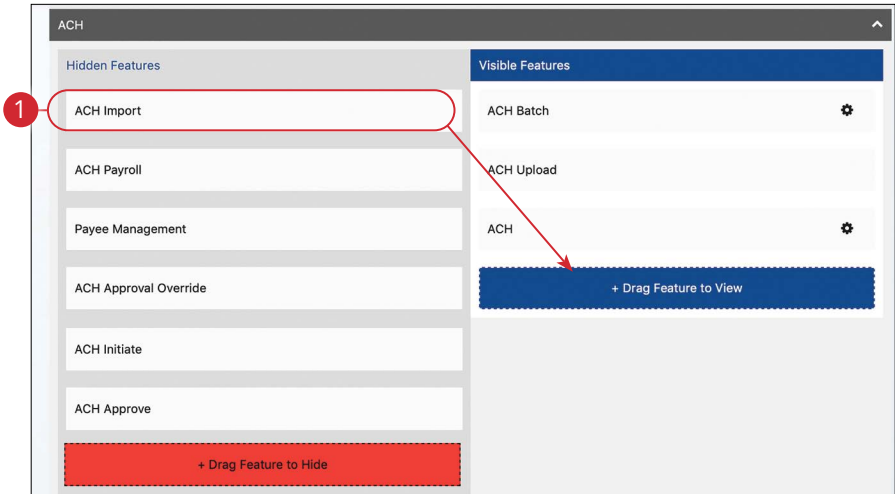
ACH

Hidden Features

1

ACH Import

ACH Payroll

Payee Management

ACH Approval Override

ACH Initiate

ACH Approve

+ Drag Feature to Hide

Visible Features

ACH Batch

ACH Upload

ACH

+ Drag Feature to View